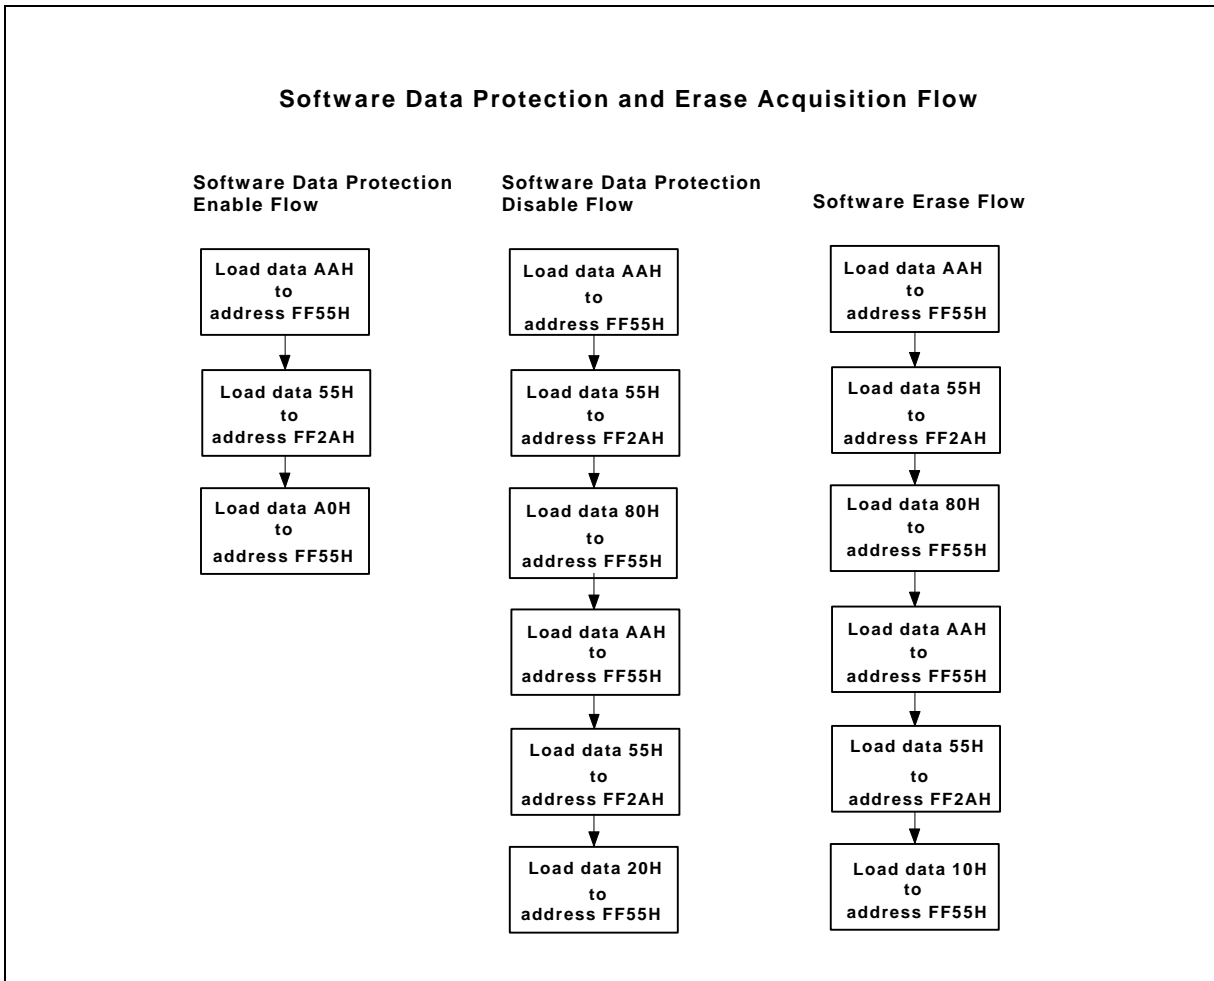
Software Data Protection and Erase Acquisition Flow

Software Data Protection Enable Flow

Load data AAH to address FF55H

Load data 55H to address FF2AH

Load data A0H to address FF55H

Software Data Protection Disable Flow

Load data AAH to address FF55H

Load data 55H to address FF2AH

Load data 80H to address FF55H

Load data AAH to address FF55H

Load data 55H to address FF2AH

Load data 20H to address FF55H

Software Erase Flow

Load data AAH to address FF55H

Load data 55H to address FF2AH

Load data 80H to address FF55H

Load data AAH to address FF55H

Load data 55H to address FF2AH

Load data 10H to address FF55H